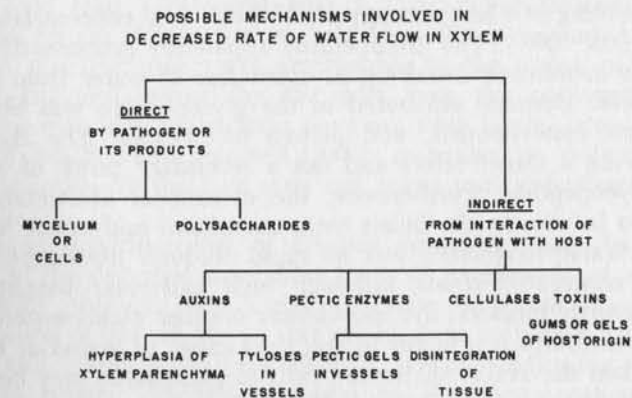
POSSIBLE MECHANISMS INVOLVED IN DECREASED RATE OF WATER FLOW IN XYLEM

DIRECT
BY PATHOGEN OR ITS PRODUCTS

INDIRECT
FROM INTERACTION OF PATHOGEN WITH HOST

MYCELIUM OR CELLS

POLYSACCHARIDES

AUXINS

PECTIC ENZYMES

CELLULASES

TOXINS

GUMS OR GELS OF HOST ORIGIN

HYPERPLASIA OF XYLEM PARENCHYMA

TYLOSES IN VESSELS

PECTIC GELS IN VESSELS

DISINTEGRATION OF TISSUE